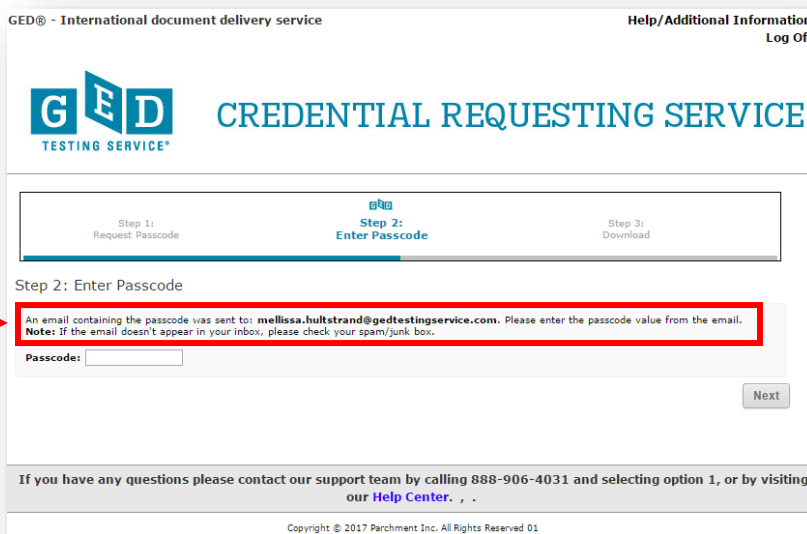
GED® - International document delivery service

Help/Additional Informatio

Log Of

GED

TESTING SERVICE®

CREDENTIAL REQUESTING SERVICE

GED

Step 1:
Request Passcode

Step 2:
Enter Passcode

Step 3:
Download

Step 2: Enter Passcode

An email containing the passcode was sent to: mellissa.hultstrand@gedtestingservice.com. Please enter the passcode value from the email.
Note: If the email doesn't appear in your inbox, please check your spam/junk box.

Passcode:

Next

If you have any questions please contact our support team by calling 888-906-4031 and selecting option 1, or by visiting our Help Center. , .

Copyright © 2017 Parchment Inc. All Rights Reserved 01